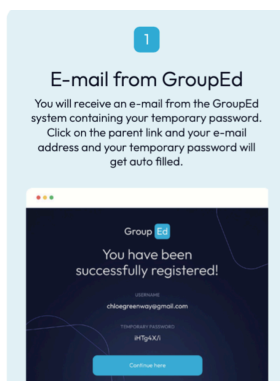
1

E-mail from GroupEd

You will receive an e-mail from the GroupEd system containing your temporary password. Click on the parent link and your e-mail address and your temporary password will get auto filled.

Group Ed

You have been successfully registered!

USERNAME
chloegreenway@gmail.com

TEMPORARY PASSWORD
iHTg4X/i

Continue here